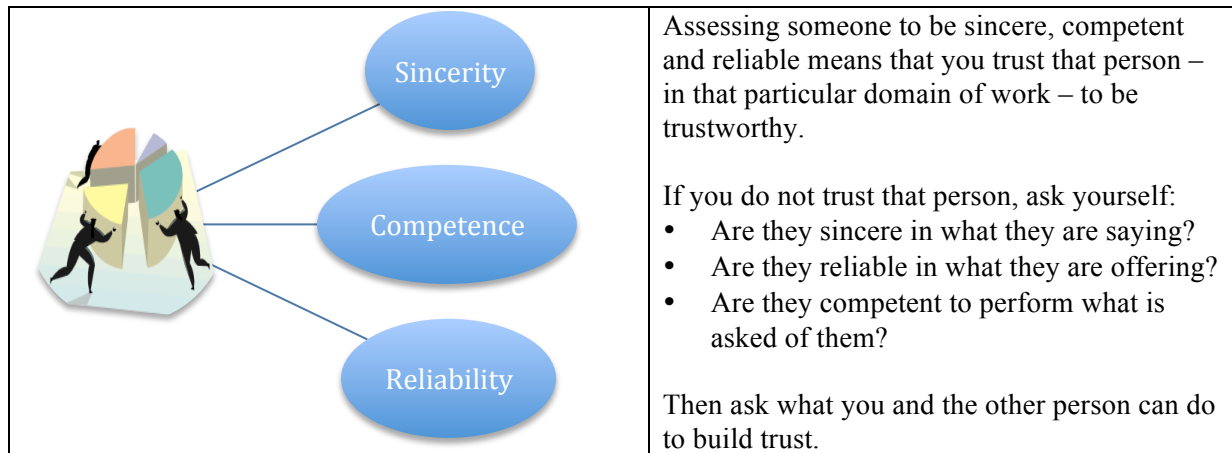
Sincerity

Competence

Reliability

Assessing someone to be sincere, competent and reliable means that you trust that person – in that particular domain of work – to be trustworthy.

If you do not trust that person, ask yourself:
- Are they sincere in what they are saying?
- Are they reliable in what they are offering?
- Are they competent to perform what is asked of them?

Then ask what you and the other person can do to build trust.